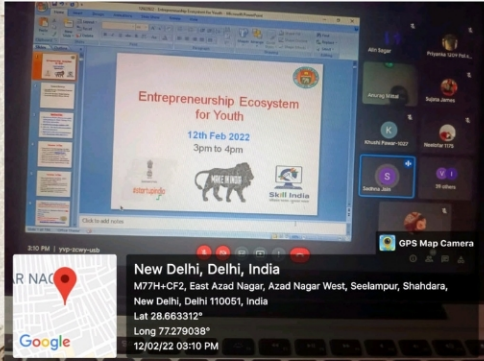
Entrepreneurship Ecosystem for Youth

12th Feb 2022
3pm to 4pm

Startup India

MAKE IN INDIA

Skill India

Click to add notes

Alm Sagar

Priyanka

Anurag Mittal

Sujata James

Khushi Pawar

Neelofar

Sadhna Jain

26 others

3:10 PM | yvp-scwy-usb

GPS Map Camera

AR NAG

New Delhi, Delhi, India

M77H+CF2, East Azad Nagar, Azad Nagar West, Seelampur, Shahdara, New Delhi, Delhi 110051, India

Lat 28.663312°

Long 77.279038°

12/02/22 03:10 PM

Google